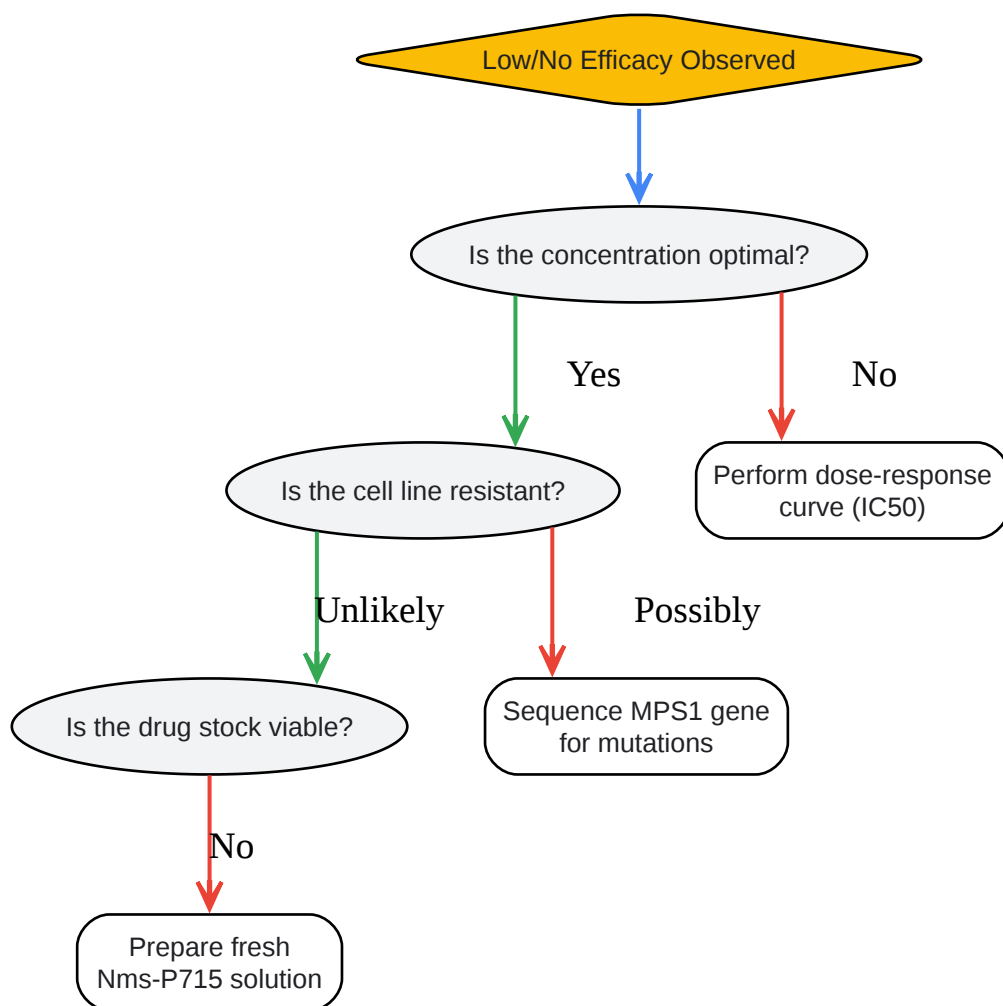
Low/No Efficacy Observed

Is the concentration optimal?

Yes

No

Perform dose-response curve (IC50)

Is the cell line resistant?

Unlikely

Possibly

Is the drug stock viable?

Sequence MPS1 gene for mutations

No

Prepare fresh Nms-P715 solution